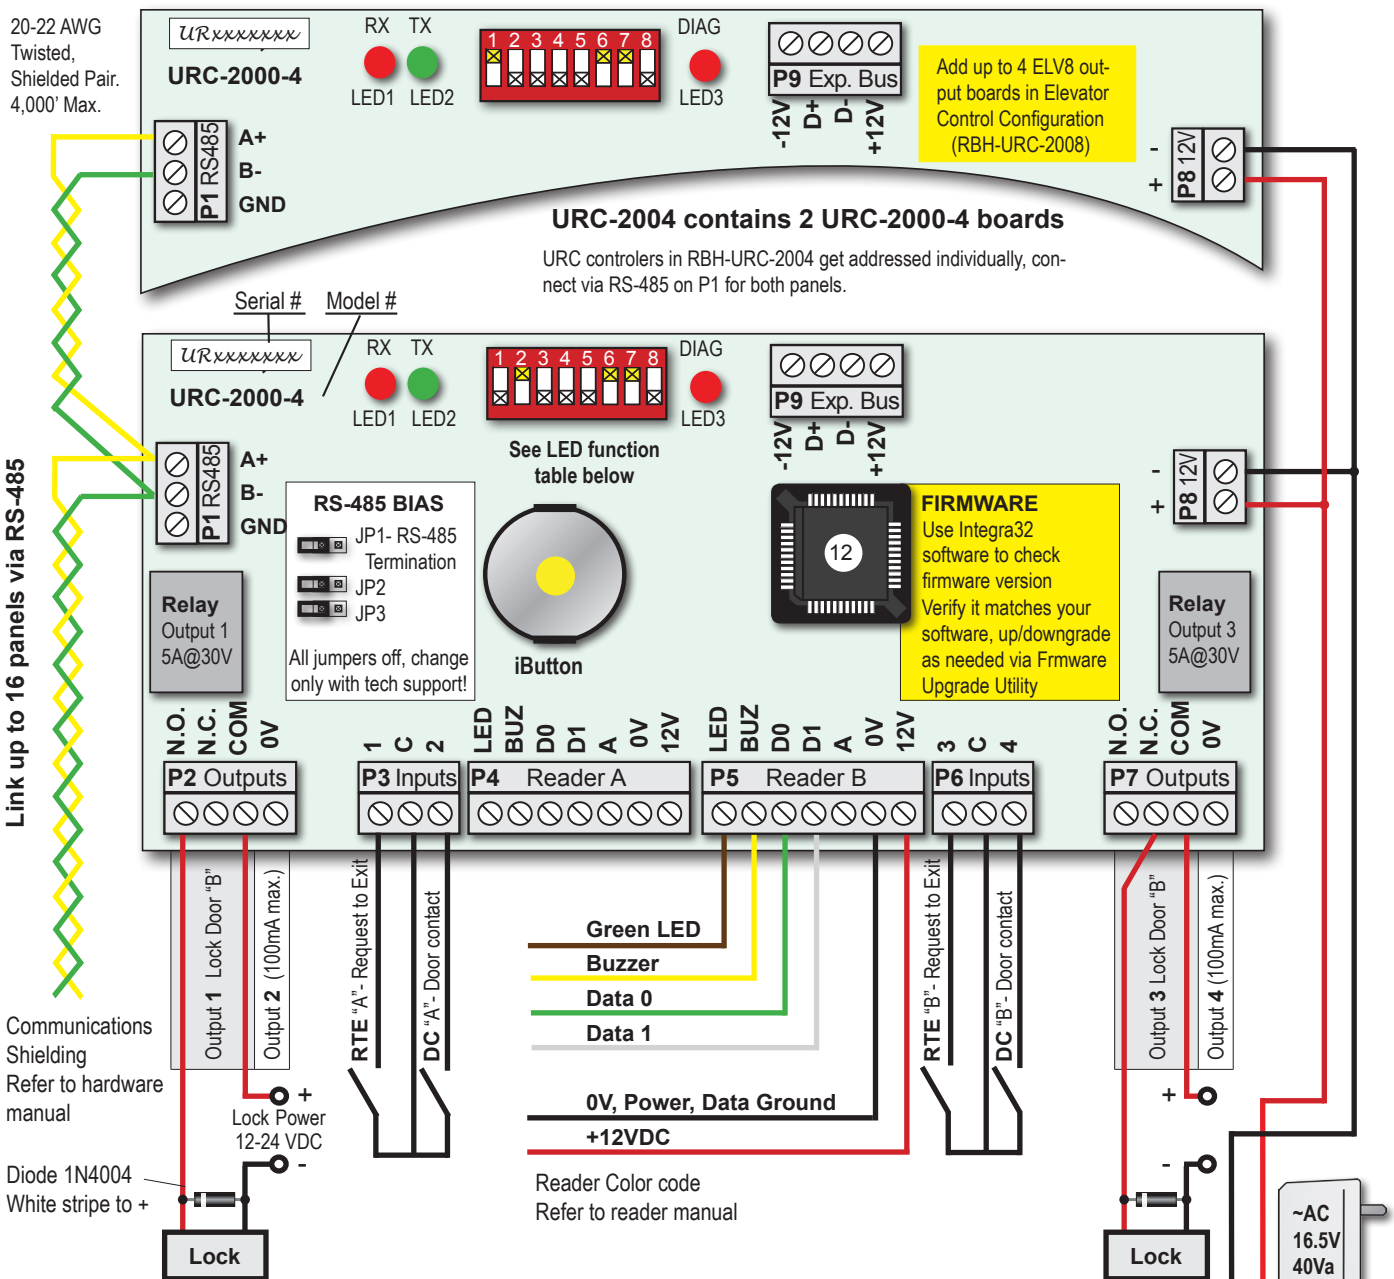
20-22 AWG Twisted, Shielded Pair. 4,000' Max.

URxxxxxxxx
URC-2000-4

RX TX
LED1 LED2

1 2 3 4 5 6 7 8

DIAG
LED3

P9 Exp. Bus
-12V D+ D- +12V

Add up to 4 ELV8 output boards in Elevator Control Configuration (RBH-URC-2008)

P1 RS485
A+
B-
GND

- +
P8 12V

URC-2004 contains 2 URC-2000-4 boards

URC controlers in RBH-URC-2004 get addressed individually, connect via RS-485 on P1 for both panels.

Serial #
Model #

URxxxxxxxx
URC-2000-4

RX TX
LED1 LED2

1 2 3 4 5 6 7 8

DIAG
LED3

See LED function table below

P9 Exp. Bus
-12V D+ D- +12V

P1 RS485
A+
B-
GND

- +
P8 12V

Link up to 16 panels via RS-485

RS-485 BIAS
JP1- RS-485 Termination
JP2
JP3
All jumpers off, change only with tech support!

iButton

12

FIRMWARE
Use Integra32 software to check firmware version
Verify it matches your software, up/downgrade as needed via Frmware Upgrade Utility

Relay
Output 1
5A@30V

Relay
Output 3
5A@30V

N.O. N.C. COM 0V
P2 Outputs

1 C 2
P3 Inputs

LED BUZ D0 D1 A 0V 12V
P4 Reader A

LED BUZ D0 D1 A 0V 12V
P5 Reader B

3 C 4
P6 Inputs

N.O. N.C. COM 0V
P7 Outputs

Output 1 Lock Door "B"
Output 2 (100mA max.)
RTE "A"- Request to Exit
DC "A"- Door contact

Green LED
Buzzer
Data 0
Data 1

0V, Power, Data Ground
+12VDC

Reader Color code
Refer to reader manual

RTE "B"- Request to Exit
DC "B"- Door contact
Output 3 Lock Door "B"
Output 4 (100mA max.)

Communications Shielding
Refer to hardware manual

+
Lock Power
12-24 VDC
-

Diode 1N4004
White stripe to +

Lock

+
-

Lock

~AC
16.5V
40Va